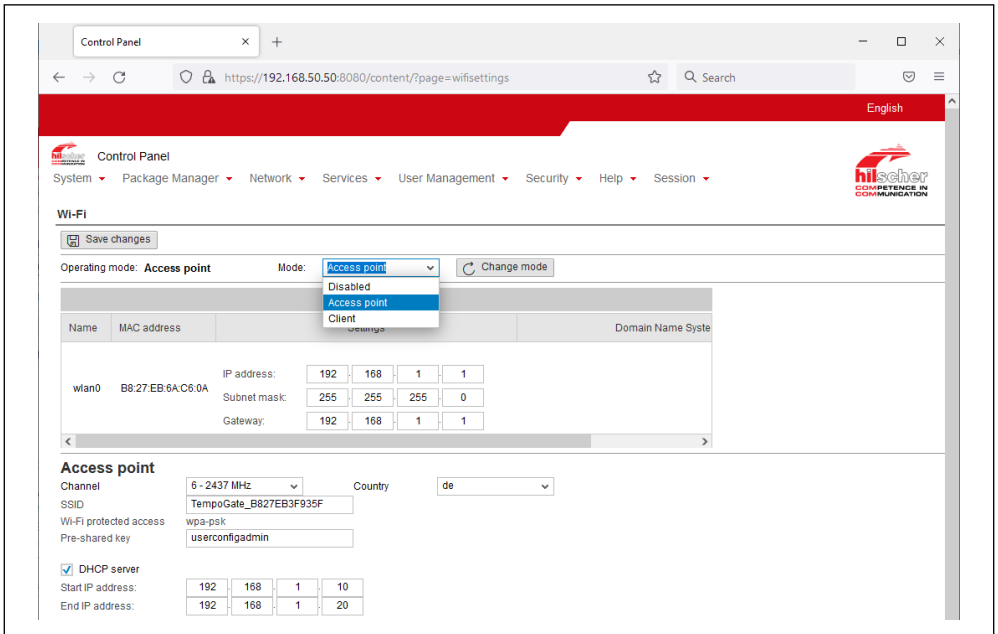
Control Panel ×  +

https://192.168.50.50:8080/content/?page=wifisettings

Search

English

hilscher
Control Panel

System ▾ Package Manager ▾ Network ▾ Services ▾ User Management ▾ Security ▾ Help ▾ Session ▾

hilscher
COMPETENCE IN COMMUNICATION

Wi-Fi

Save changes

Operating mode: Access point   Mode: Access point   Change mode

Disabled
Access point
Client

| Name | MAC address | Settings | Domain Name Syste |
|---|---|---|---|
| wlan0 | B8:27:EB:6A:C6:0A | IP address: 192 . 168 . 1 . 1<br>Subnet mask: 255 . 255 . 255 . 0<br>Gateway: 192 . 168 . 1 . 1 | |

Access point

Channel 6 - 2437 MHz   Country de
SSID TempoGate_B827EB3F935F
Wi-Fi protected access wpa-psk
Pre-shared key userconfigadmin

DHCP server
Start IP address: 192 . 168 . 1 . 10
End IP address: 192 . 168 . 1 . 20